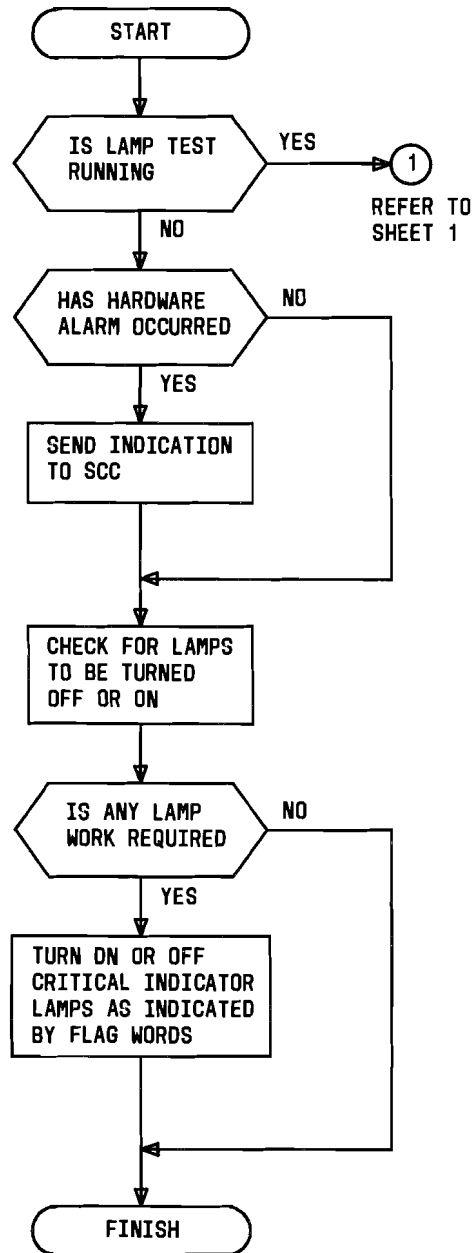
START

IS LAMP TEST RUNNING

YES

1

REFER TO SHEET 1

NO

HAS HARDWARE ALARM OCCURRED

NO

YES

SEND INDICATION TO SCC

CHECK FOR LAMPS TO BE TURNED OFF OR ON

IS ANY LAMP WORK REQUIRED

NO

YES

TURN ON OR OFF CRITICAL INDICATOR LAMPS AS INDICATED BY FLAG WORDS

FINISH